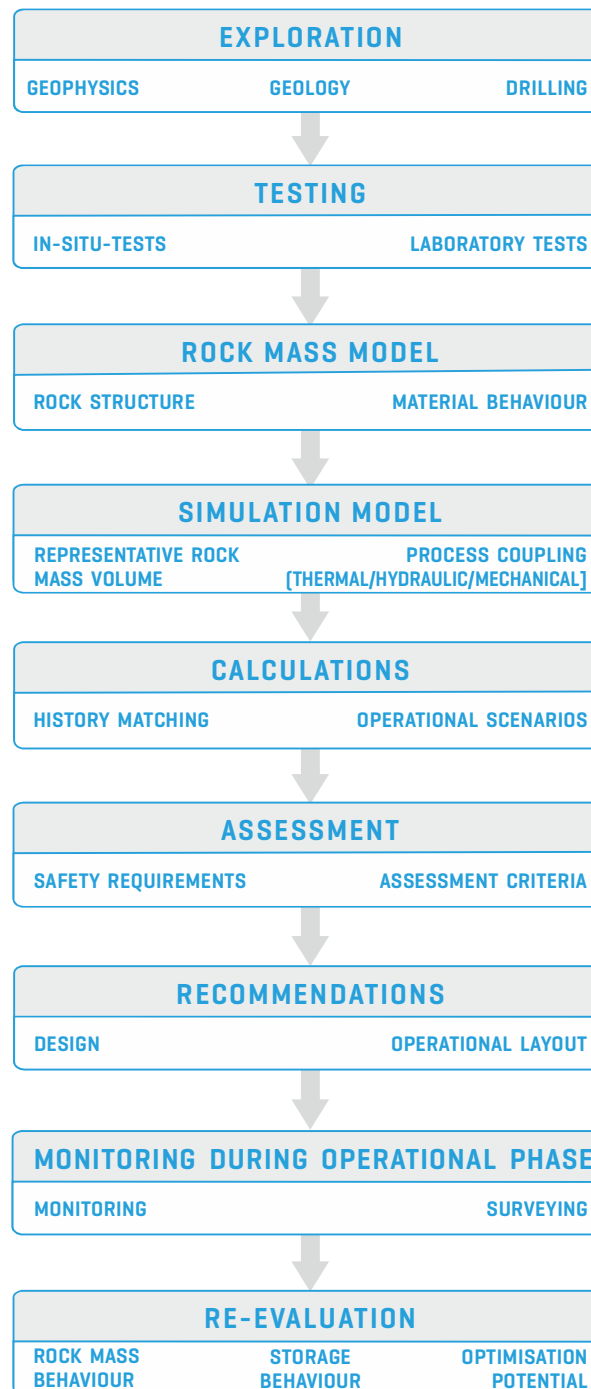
EXPLORATION

GEOPHYSICS GEOLOGY DRILLING

TESTING

IN-SITU-TESTS LABORATORY TESTS

ROCK MASS MODEL

ROCK STRUCTURE MATERIAL BEHAVIOUR

SIMULATION MODEL

REPRESENTATIVE ROCK MASS VOLUME PROCESS COUPLING (THERMAL/HYDRAULIC/MECHANICAL)

CALCULATIONS

HISTORY MATCHING OPERATIONAL SCENARIOS

ASSESSMENT

SAFETY REQUIREMENTS ASSESSMENT CRITERIA

RECOMMENDATIONS

DESIGN OPERATIONAL LAYOUT

MONITORING DURING OPERATIONAL PHASE

MONITORING SURVEYING

RE-EVALUATION

ROCK MASS BEHAVIOUR STORAGE BEHAVIOUR OPTIMISATION POTENTIAL